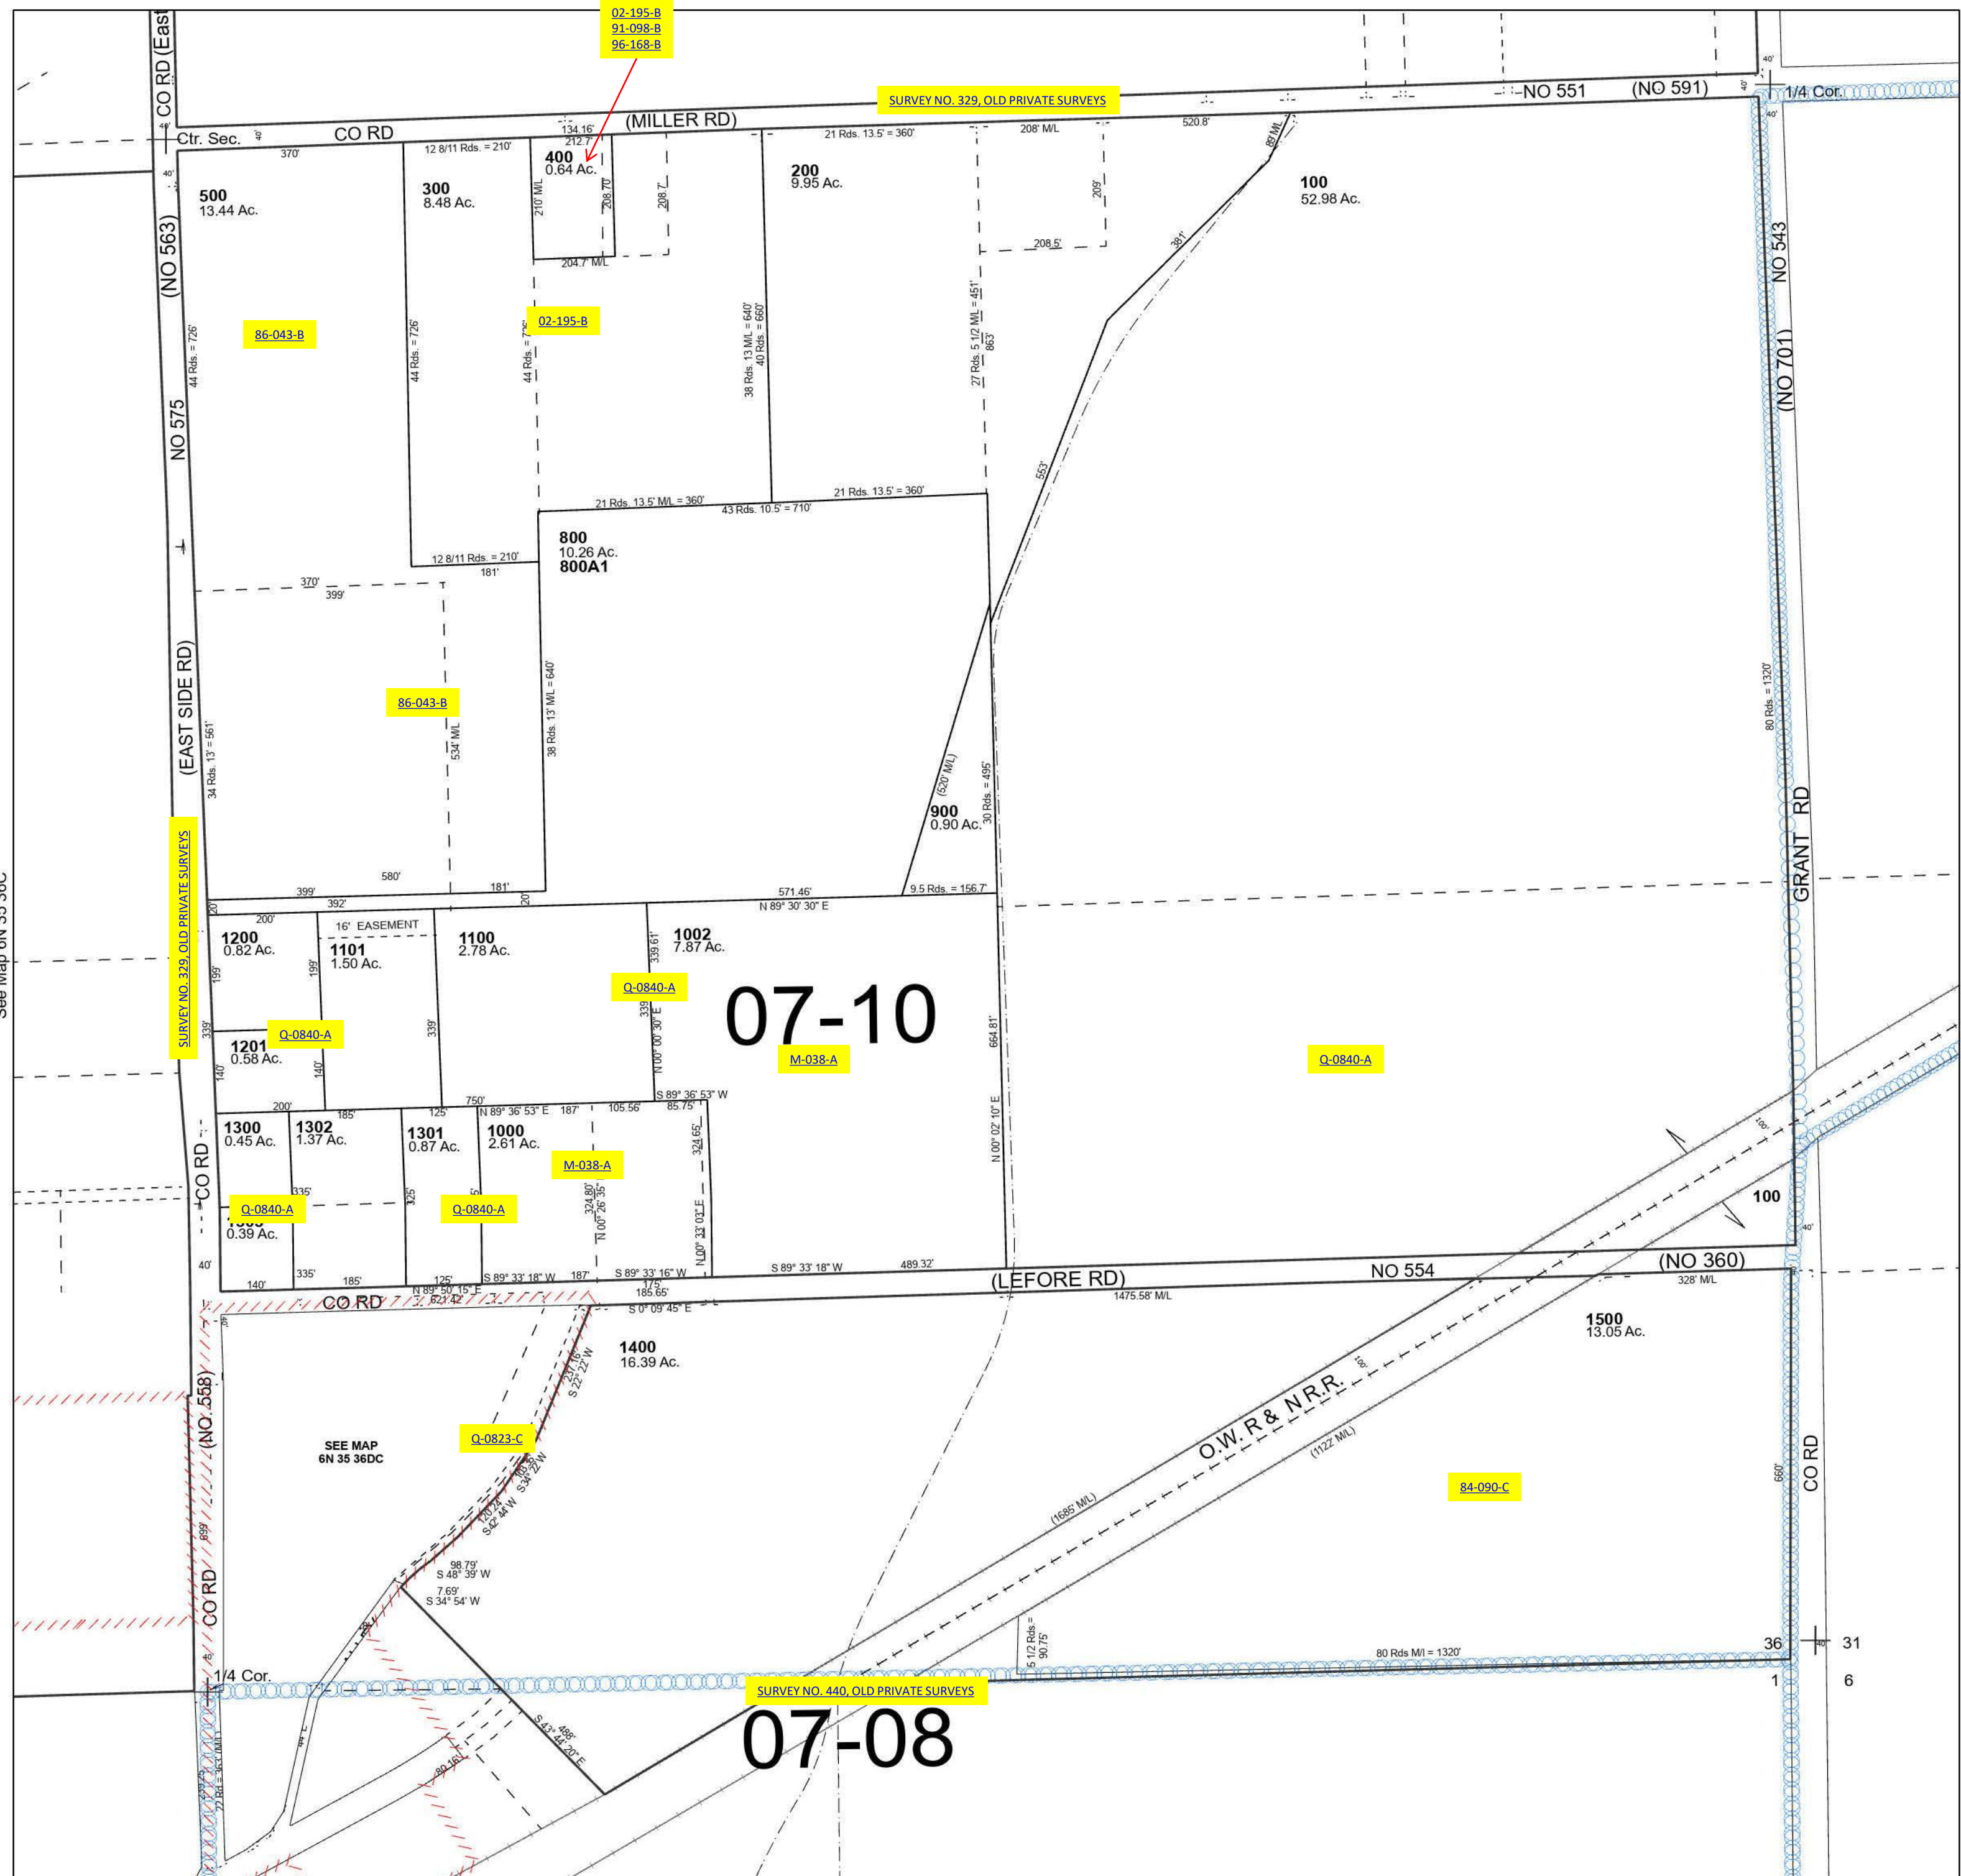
02-195-B
91-098-B
96-168-B

CO RD (East

SURVEY NO. 329, OLD PRIVATE SURVEYS

NO 551 (NO 591)
1/4 Cor.
Ctr. Sec.
CO RD (MILLER RD)
370'
12 8/11 Rds. = 210'
134.16'
212.7'
21 Rds. 13.5' = 360'
208' M/L
520.8'
500
13.44 Ac.
300
8.48 Ac.
400
0.64 Ac.
200
9.95 Ac.
100
52.98 Ac.
210' M/L
208.70'
208.7'
209'
204.7' M/L
208.5'
381'
(NO 563)
NO 543
86-043-B
02-195-B
44 Rds. = 726'
44 Rds. = 726'
44 Rds. = 726'
38 Rds. 13 M/L = 640'
40 Rds. = 660'
27 Rds. 5 1/2 M/L = 451'
863'
(NO 701)
NO 575
553'
21 Rds. 13.5' M/L = 360'
43 Rds. 10.5' = 710'
21 Rds. 13.5' = 360'
12 8/11 Rds. = 210'
181'
800
10.26 Ac.
800A1
370'
399'
(EAST SIDE RD)
86-043-B
534' M/L
38 Rds. 13' M/L = 640'
80 Rds. = 1320'
34 Rds. 13' = 561'
(520' M/L)
30 Rds. = 495'
900
0.90 Ac.
GRANT RD
SURVEY NO. 329, OLD PRIVATE SURVEYS
580'
399'
392'
181'
571.46'
N 89° 30' 30" E
9.5 Rds. = 156.7'
200'
16' EASEMENT
1200
0.82 Ac.
1101
1.50 Ac.
1100
2.78 Ac.
1002
7.87 Ac.
339.61'
Q-0840-A
07-10
199'
199'
339'
339'
339'
Q-0840-A
664.81'
1201
0.58 Ac.
M-038-A
Q-0840-A
140'
140'
N 00° 00' 30" E
200'
750'
S 89° 36' 53" W
185'
125'
N 89° 36' 53" E
187'
105.56'
85.75'
1300
0.45 Ac.
1302
1.37 Ac.
1301
0.87 Ac.
1000
2.61 Ac.
324.65'
M-038-A
N 00° 02' 10" E
100
CO RD
335'
325'
324.80'
N 00° 26' 35"
Q-0840-A
Q-0840-A
0.39 Ac.
N 00° 33' 03" E
40'
335'
185'
125'
S 89° 33' 18" W
187'
S 89° 33' 16" W
175'
S 89° 33' 18" W
489.32'
(NO 360)
140'
CO RD
N 89° 50' 15" E
621.42'
185.65'
S 0° 09' 45" E
(LEFORE RD)
NO 554
1475.58' M/L
328' M/L
1400
16.39 Ac.
1500
13.05 Ac.
S 22° 22' W
(NO 558)
SEE MAP
6N 35 36DC
Q-0823-C
O.W.R & N.R.R.
(1122' M/L)
84-090-C
S 34° 22' W
S 42° 44' W
(1685' M/L)
660'
CO RD
CO RD
98.79'
S 48° 39' W
7.69'
S 34° 54' W
5 1/2 Rds. = 90.75'
80 Rds M/l = 1320'
36
31
1/4 Cor.
1
6
SURVEY NO. 440, OLD PRIVATE SURVEYS
S 43° 44' 20" E
07-08
See Map 6N 35 36C